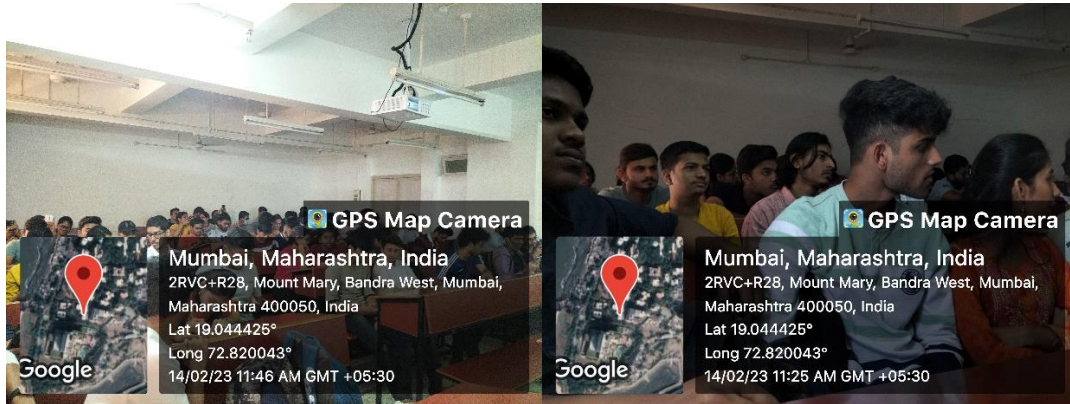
GPS Map Camera
Mumbai, Maharashtra, India
2RVC+R28, Mount Mary, Bandra West, Mumbai, Maharashtra 400050, India
Lat 19.044425°
Long 72.820043°
14/02/23 11:46 AM GMT +05:30
Google

GPS Map Camera
Mumbai, Maharashtra, India
2RVC+R28, Mount Mary, Bandra West, Mumbai, Maharashtra 400050, India
Lat 19.044425°
Long 72.820043°
14/02/23 11:25 AM GMT +05:30
Google